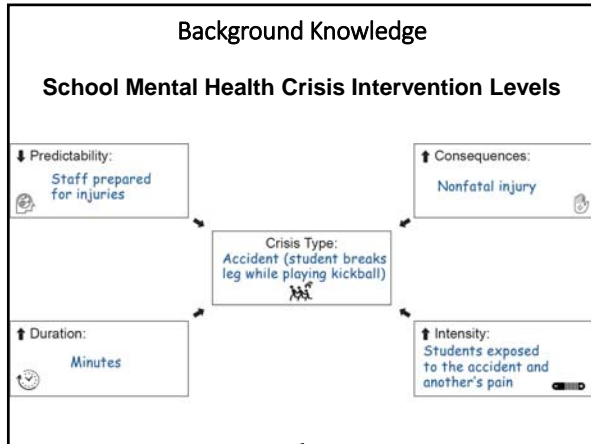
Background Knowledge

School Mental Health Crisis Intervention Levels

⬇ Predictability:
Staff prepared for injuries

⬆ Consequences:
Nonfatal injury

Crisis Type:
Accident (student breaks leg while playing kickball)

⬆ Duration:
Minutes

⬆ Intensity:
Students exposed to the accident and another's pain